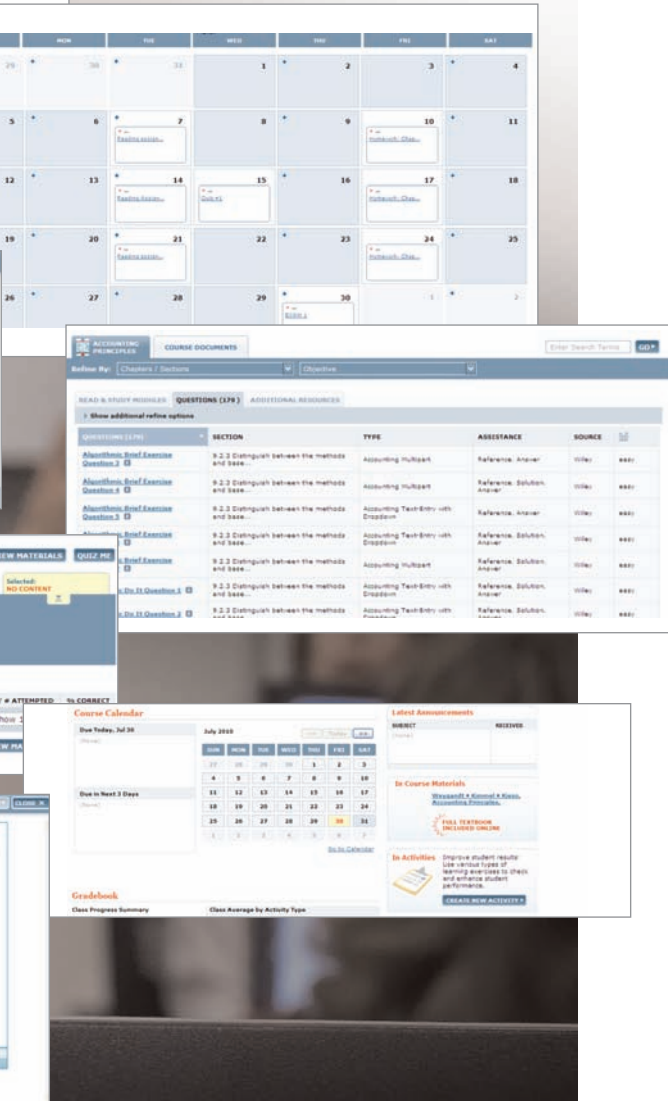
| MON | TUE | WED | THU | FRI | SAT |
|---|---|---|---|---|---|
| 29 | 30 | 31 | 1 | 2 | 3 | 4 |
| 5 | 6 | 7 Reading Assign... | 8 | 9 | 10 Homework: Chap... | 11 |
| 12 | 13 | 14 Reading Assign... | 15 Quiz #1 | 16 | 17 Homework: Chap... | 18 |
| 19 | 20 | 21 Reading Assign... | 22 | 23 | 24 Homework: Chap... | 25 |
| 26 | 27 | 28 | 29 | 30 Exam 1 | 1 | 2 |

ACCOUNTING PRINCIPLES COURSE DOCUMENTS Enter Search Terms GO

Refine By: Chapters / Sections Objective

READ & STUDY MODULES QUESTIONS (179) ADDITIONAL RESOURCES

Show additional refine options

| QUESTIONS (179) | SECTION | TYPE | ASSISTANCE | SOURCE |
|---|---|---|---|---|
| Algorithmic Brief Exercise Question 2 | 9.2.3 Distinguish between the methods and base... | Accounting Multipart | Reference, Answer | Wiley |
| Algorithmic Brief Exercise Question 4 | 9.2.3 Distinguish between the methods and base... | Accounting Multipart | Reference, Solution, Answer | Wiley |
| Algorithmic Brief Exercise Question 5 | 9.2.3 Distinguish between the methods and base... | Accounting TextEntry with Dropdown | Reference, Answer | Wiley |
| Algorithmic Brief Exercise | 9.2.3 Distinguish between the methods and base... | Accounting TextEntry with Dropdown | Reference, Solution, Answer | Wiley |
| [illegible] Brief Exercise | 9.2.3 Distinguish between the methods and base... | Accounting Multipart | Reference, Solution, Answer | Wiley |
| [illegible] Do It Question 1 | 9.2.3 Distinguish between the methods and base... | Accounting TextEntry with Dropdown | Reference, Solution, Answer | Wiley |
| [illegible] Do It Question 2 | 9.2.3 Distinguish between the methods and base... | Accounting TextEntry with Dropdown | Reference, Solution, Answer | Wiley |

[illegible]EW MATERIALS QUIZ ME

Selected: NO CONTENT

# ATTEMPTED % CORRECT

CLOSE

Course Calendar

Due Today, Jul 30
[None]

Due in Next 3 Days
[None]

July 2010 Today

| SUN | MON | TUE | WED | THU | FRI | SAT |
|---|---|---|---|---|---|---|
| 27 | 28 | 29 | 30 | 1 | 2 | 3 |
| 4 | 5 | 6 | 7 | 8 | 9 | 10 |
| 11 | 12 | 13 | 14 | 15 | 16 | 17 |
| 18 | 19 | 20 | 21 | 22 | 23 | 24 |
| 25 | 26 | 27 | 28 | 29 | 30 | 31 |
| 1 | 2 | 3 | 4 | 5 | 6 | 7 |

Go to Calendar

Latest Announcements
SUBJECT RECEIVED
[None]

In Course Materials
Weygandt • Kimmel • Kieso, Accounting Principles,
FULL TEXTBOOK INCLUDED ONLINE

In Activities Improve student results: Use various types of learning exercises to check and enhance student performance.
CREATE NEW ACTIVITY

Gradebook
Class Progress Summary
Class Average by Activity Type